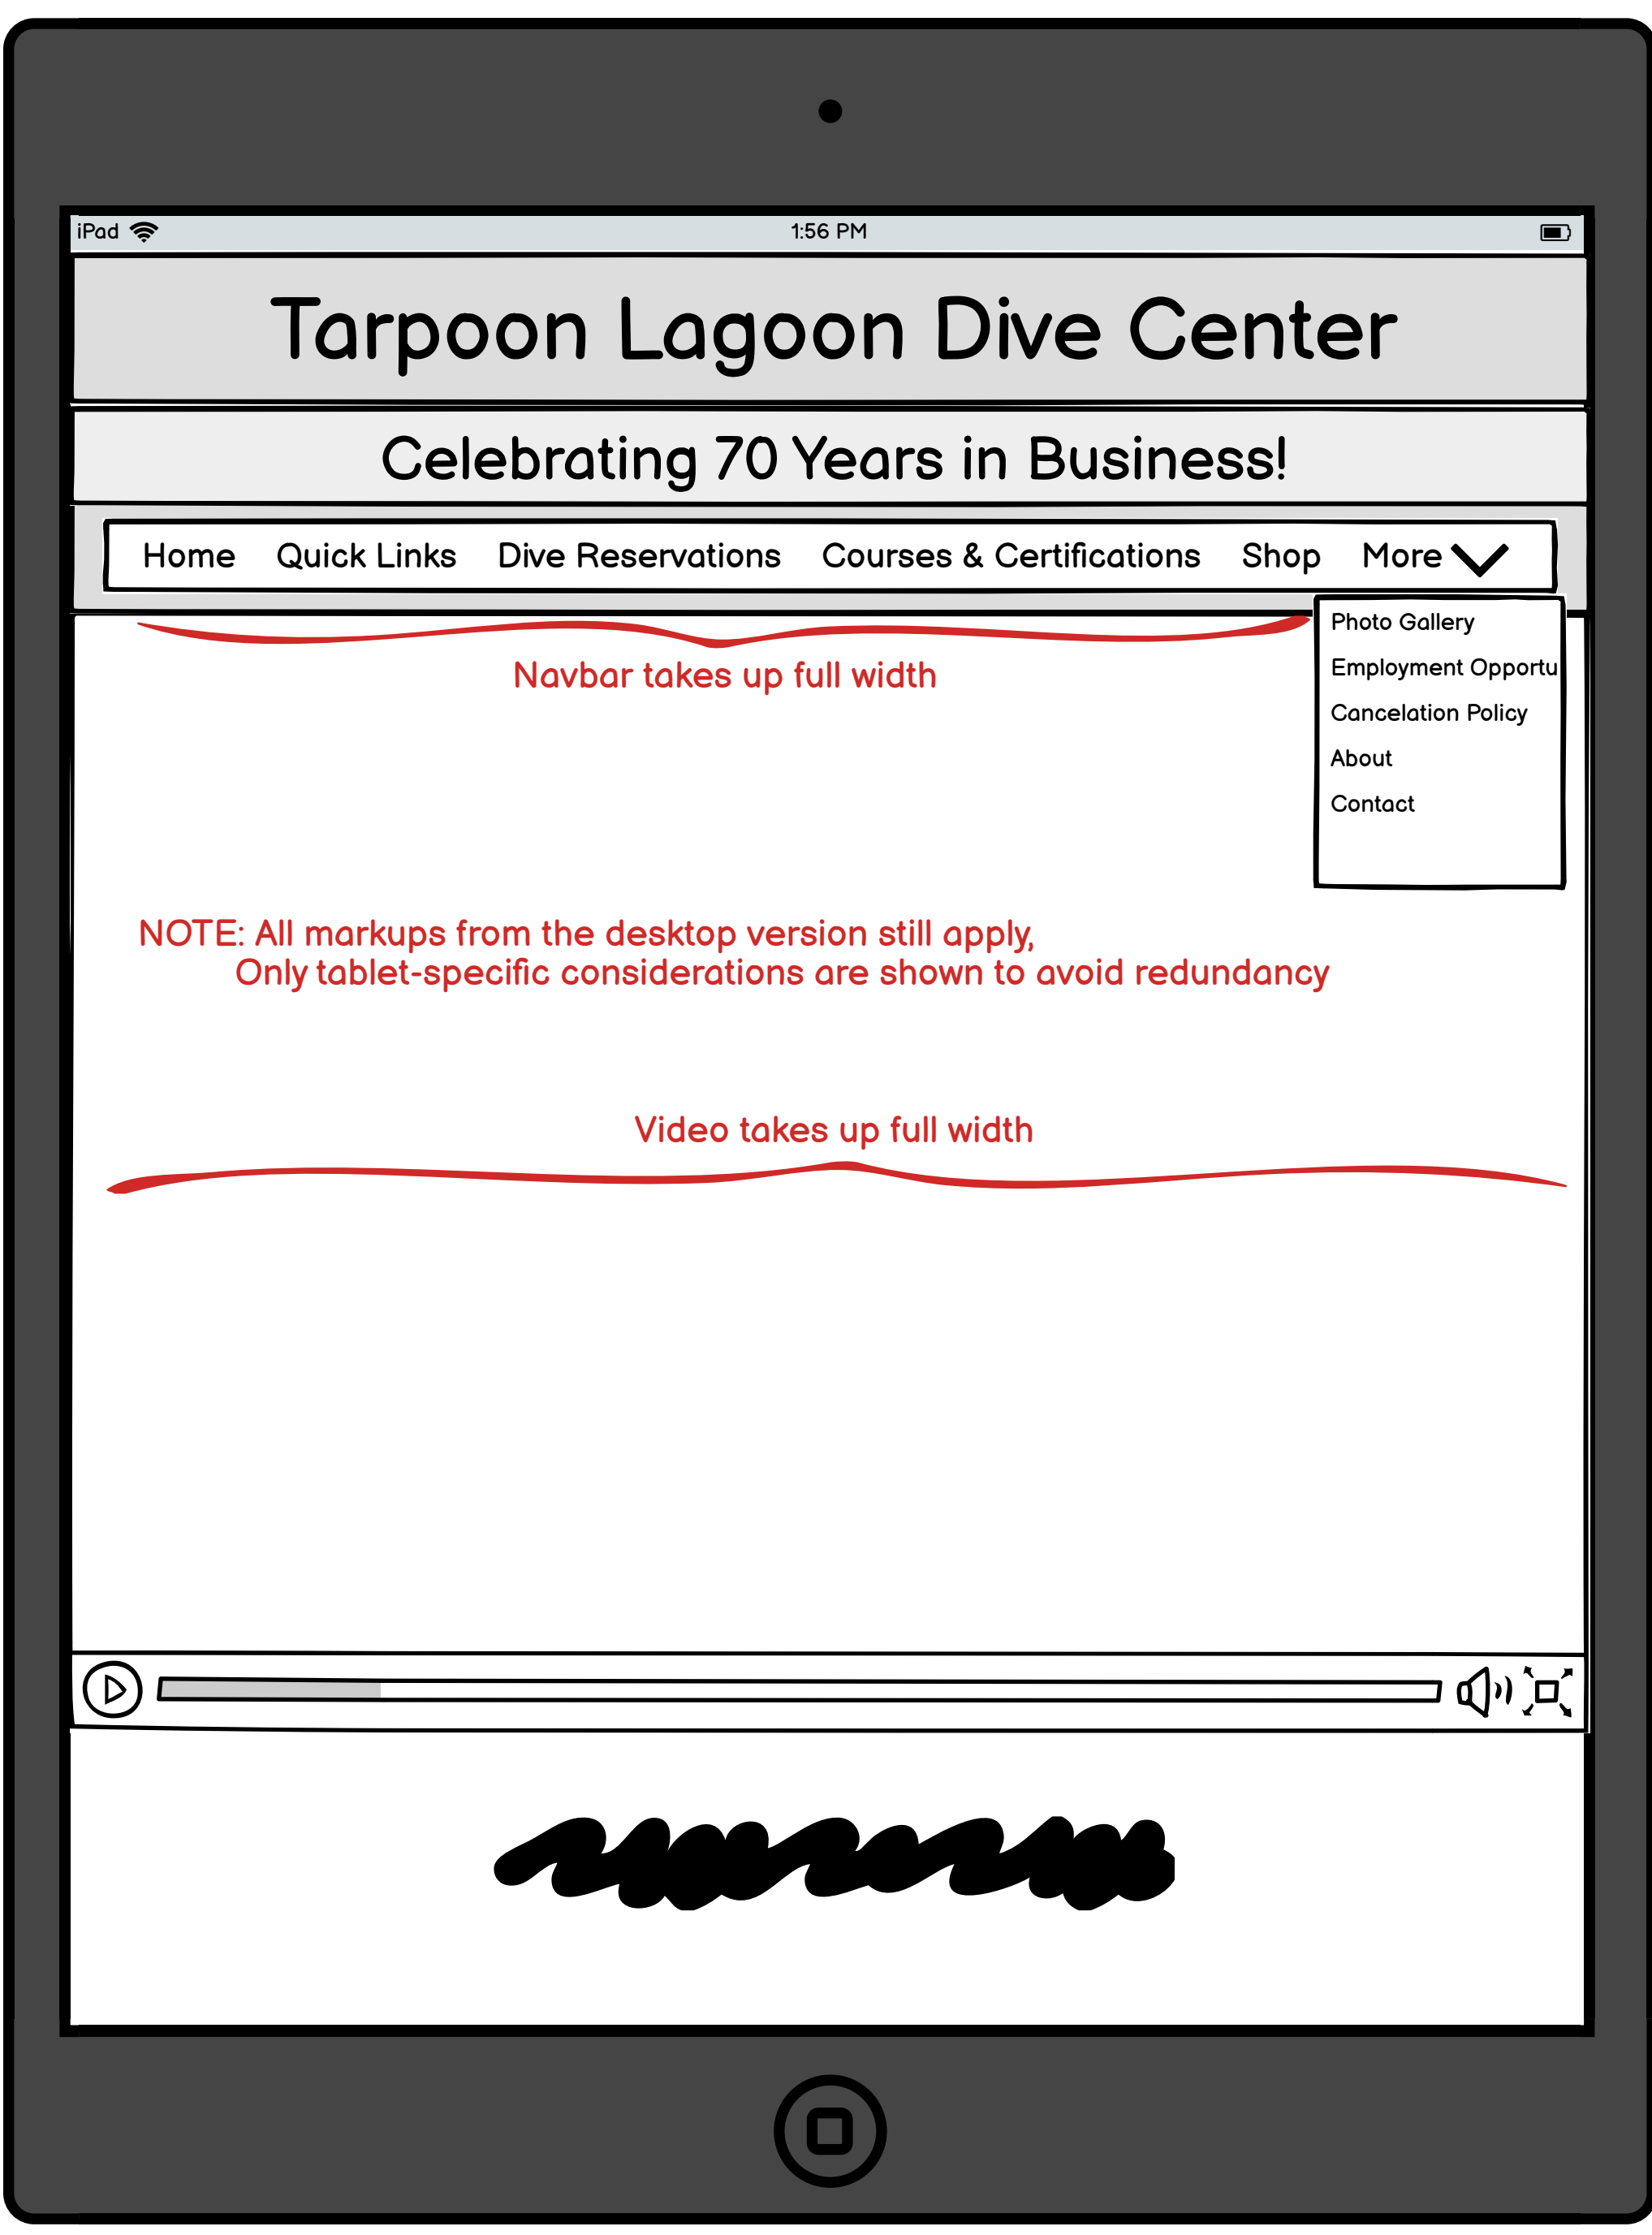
iPad 1:56 PM

Tarpoon Lagoon Dive Center

Celebrating 70 Years in Business!

Home Quick Links Dive Reservations Courses & Certifications Shop More

Photo Gallery
Employment Opportu
Cancelation Policy
About
Contact

Navbar takes up full width

NOTE: All markups from the desktop version still apply,
Only tablet-specific considerations are shown to avoid redundancy

Video takes up full width